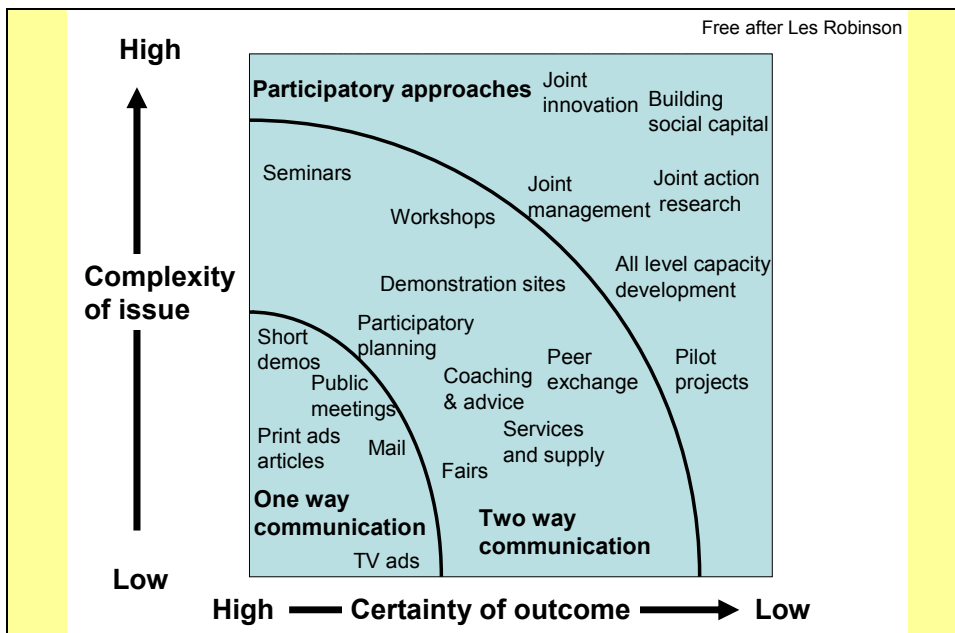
Free after Les Robinson

High

Complexity of issue

Low

Participatory approaches

Joint innovation

Building social capital

Seminars

Workshops

Joint management

Joint action research

Demonstration sites

All level capacity development

Short demos

Participatory planning

Public meetings

Coaching & advice

Peer exchange

Pilot projects

Print ads articles

Mail

Fairs

Services and supply

One way communication

Two way communication

TV ads

High — Certainty of outcome → Low